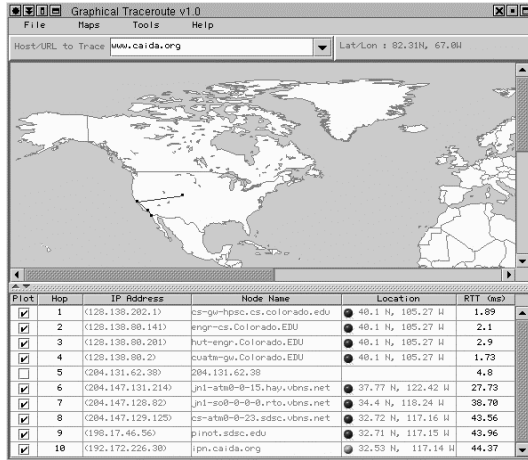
Graphical Traceroute v1.0

File Maps Tools Help

Host/URL to Trace www.caida.org

Lat/Lon : 82.31N, 67.0W

| Plot | Hop | IP Address | Node Name | Location | RTT (ms) |
|---|---|---|---|---|---|
| ✔ | 1 | (128.138.202.1) | cs-gw-hpsc.cs.colorado.edu | 40.1 N, 105.27 W | 1.89 |
| ✔ | 2 | (128.138.88.141) | engr-cs.Colorado.EDU | 40.1 N, 105.27 W | 2.1 |
| ✔ | 3 | (128.138.80.201) | hut-engr.Colorado.EDU | 40.1 N, 105.27 W | 2.9 |
| ✔ | 4 | (128.138.80.2) | cuatm-gw.Colorado.EDU | 40.1 N, 105.27 W | 1.73 |
|  | 5 | (204.131.62.38) | 204.131.62.38 |  | 4.8 |
| ✔ | 6 | (204.147.131.214) | jn1-atm0-0-15.hay.vbns.net | 37.77 N, 122.42 W | 27.73 |
| ✔ | 7 | (204.147.128.82) | jn1-so0-0-0-0.rto.vbns.net | 34.4 N, 118.24 W | 38.70 |
| ✔ | 8 | (204.147.129.125) | cs-atm0-0-23.sdsc.vbns.net | 32.72 N, 117.16 W | 43.56 |
| ✔ | 9 | (198.17.46.56) | pinot.sdsc.edu | 32.71 N, 117.15 W | 43.96 |
| ✔ | 10 | (192.172.226.38) | ipn.caida.org | 32.53 N, 117.14 W | 44.37 |